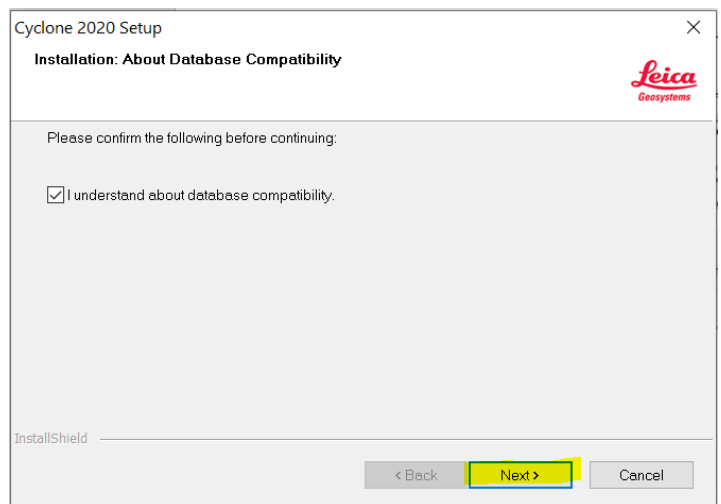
Cyclone 2020 Setup

Installation: About Database Compatibility

Leica
Geosystems

Please confirm the following before continuing:

I understand about database compatibility.

InstallShield

< Back

Next >

Cancel